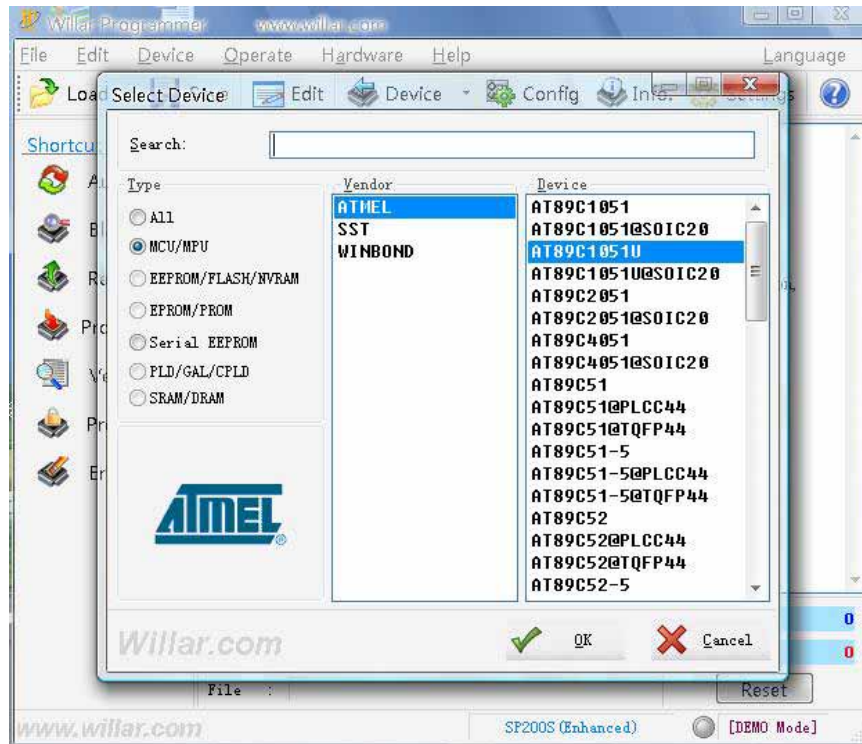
Willar Programmer www.willar.com

File Edit Device Operate Hardware Help Language

Load Select Device Edit Device Config Info Settings

Shortcu

Search:

Type
All
MCU/MPU
EEPROM/FLASH/NVRAM
EPROM/PROM
Serial EEPROM
PLD/GAL/CPLD
SRAM/DRAM

ATMEL

Vendor
ATMEL
SST
WINBOND

Device
AT89C1051
AT89C1051@SOIC20
AT89C1051U
AT89C1051U@SOIC20
AT89C2051
AT89C2051@SOIC20
AT89C4051
AT89C4051@SOIC20
AT89C51
AT89C51@PLCC44
AT89C51@TQFP44
AT89C51-5
AT89C51-5@PLCC44
AT89C51-5@TQFP44
AT89C52
AT89C52@PLCC44
AT89C52@TQFP44
AT89C52-5

Willar.com

OK

Cancel

0

0

File :

Reset

www.willar.com

SP200S(Enhanced)

[DEMO Mode]